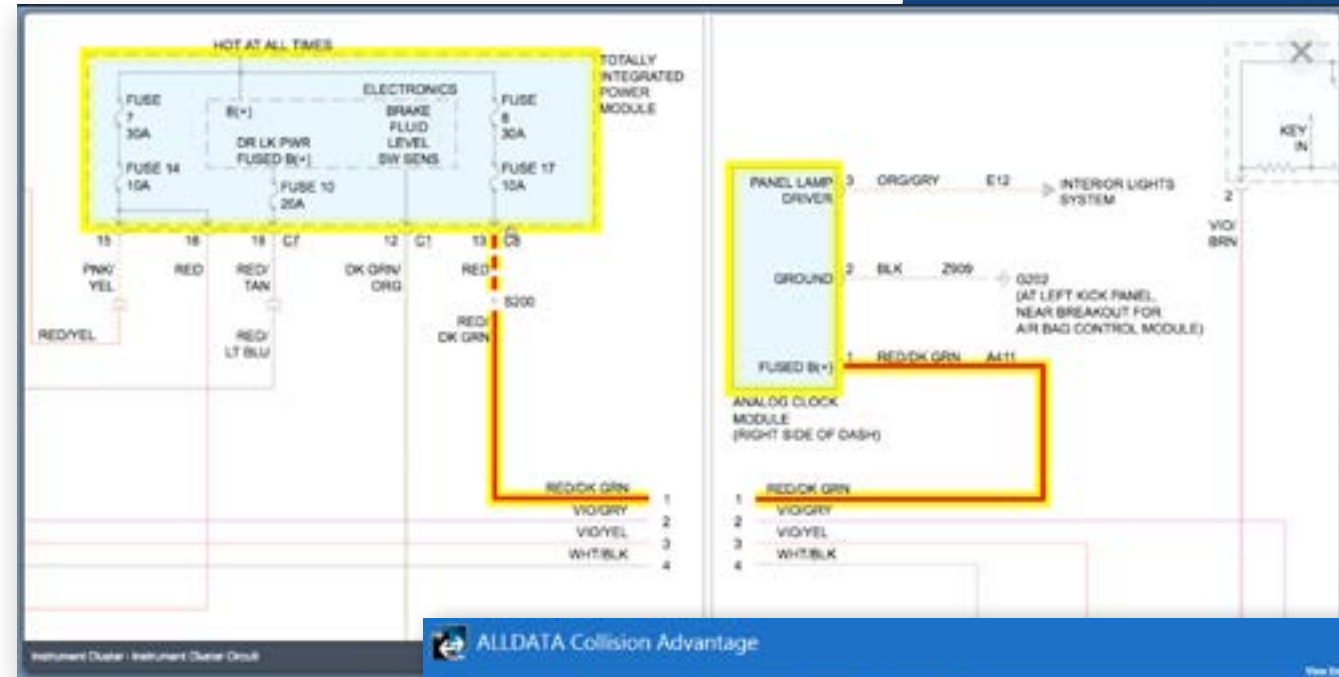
HOT AT ALL TIMES

TOTALLY INTEGRATED POWER MODULE

FUSE 7 30A

B(+)

ELECTRONICS

BRAKE FLUID LEVEL SW SENS

FUSE 8 30A

DR LK PWR FUSED B(+)

FUSE 14 10A

FUSE 10 20A

FUSE 17 10A

15

18

19 C7

12 C1

13 C5

PNK/ YEL

RED

RED/ TAN

DK GRN/ ORG

RED

S200

RED/YEL

RED/ LT BLU

RED/ DK GRN

RED/DK GRN 1

VIO/GRY 2

VIO/YEL 3

WHT/BLK 4

PANEL LAMP DRIVER

3 ORG/GRY E12

INTERIOR LIGHTS SYSTEM

GROUND

2 BLK Z909

G202 (AT LEFT KICK PANEL, NEAR BREAKOUT FOR AIR BAG CONTROL MODULE)

FUSED B(+)

1 RED/DK GRN A411

ANALOG CLOCK MODULE (RIGHT SIDE OF DASH)

1 RED/DK GRN

2 VIO/GRY

3 VIO/YEL

4 WHT/BLK

KEY IN

2

VIO/ BRN

Instrument Cluster - Instrument Cluster Circuit

ALLDATA Collision Advantage

View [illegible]